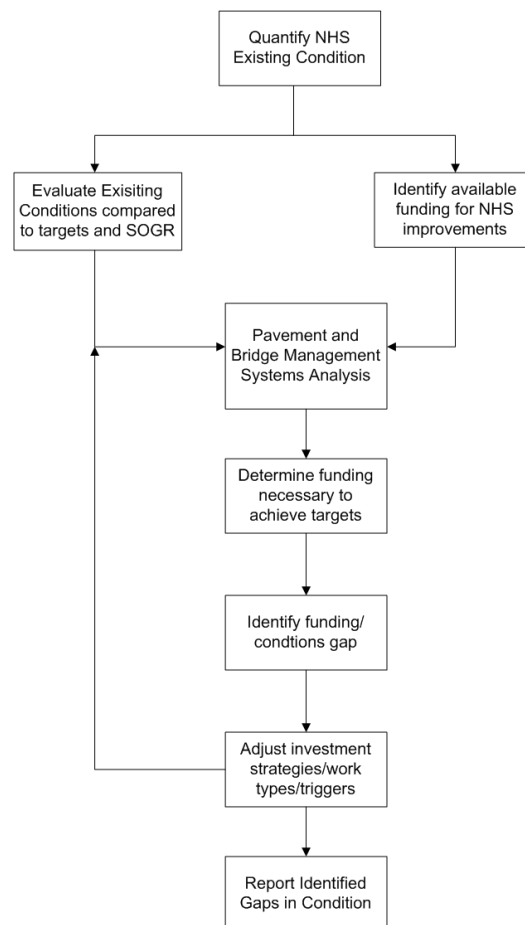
Quantify NHS Existing Condition

Evaluate Exisiting Conditions compared to targets and SOGR

Identify available funding for NHS improvements

Pavement and Bridge Management Systems Analysis

Determine funding necessary to achieve targets

Identify funding/ condtions gap

Adjust investment strategies/work types/triggers

Report Identified Gaps in Condition